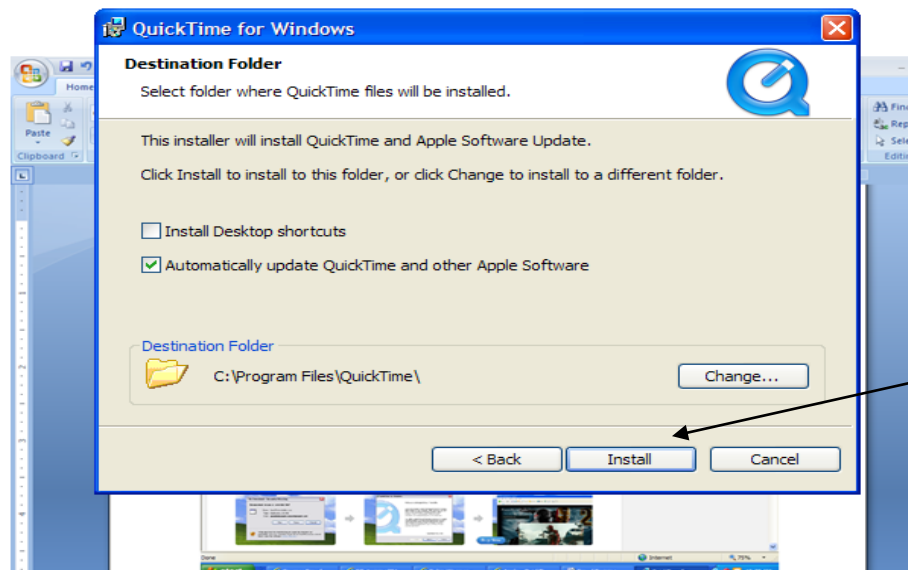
QuickTime for Windows

Destination Folder

Select folder where QuickTime files will be installed.

This installer will install QuickTime and Apple Software Update.

Click Install to install to this folder, or click Change to install to a different folder.

Install Desktop shortcuts

Automatically update QuickTime and other Apple Software

Destination Folder

C:\Program Files\QuickTime\

Change...

< Back

Install

Cancel

Home

Paste

Clipboard

Find

Rep

Sele

Editi

Done

Internet

75%